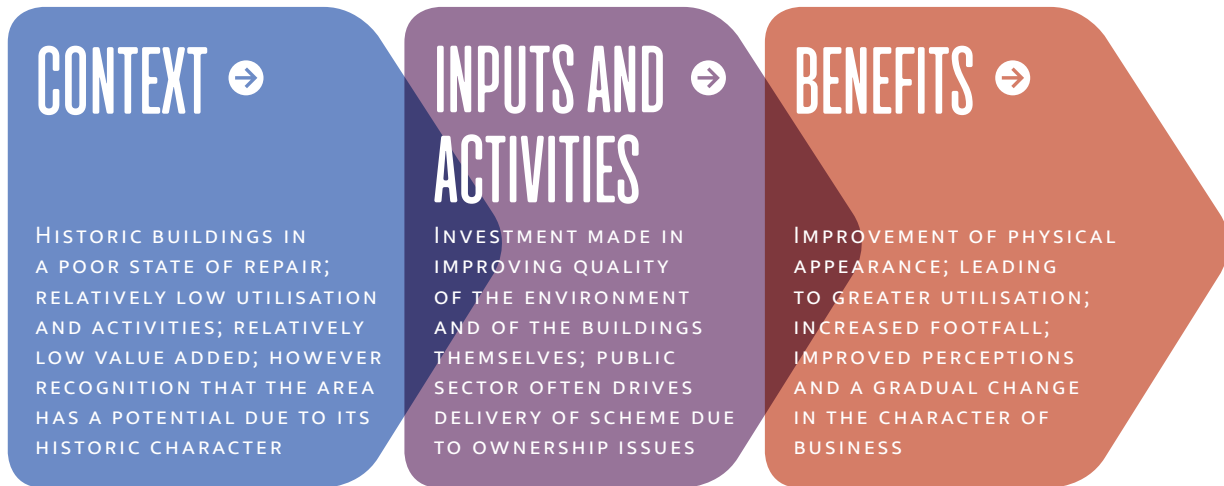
CONTEXT

Historic buildings in a poor state of repair; relatively low utilisation and activities; relatively low value added; however recognition that the area has a potential due to its historic character

INPUTS AND ACTIVITIES

Investment made in improving quality of the environment and of the buildings themselves; public sector often drives delivery of scheme due to ownership issues

BENEFITS

Improvement of physical appearance; leading to greater utilisation; increased footfall; improved perceptions and a gradual change in the character of business